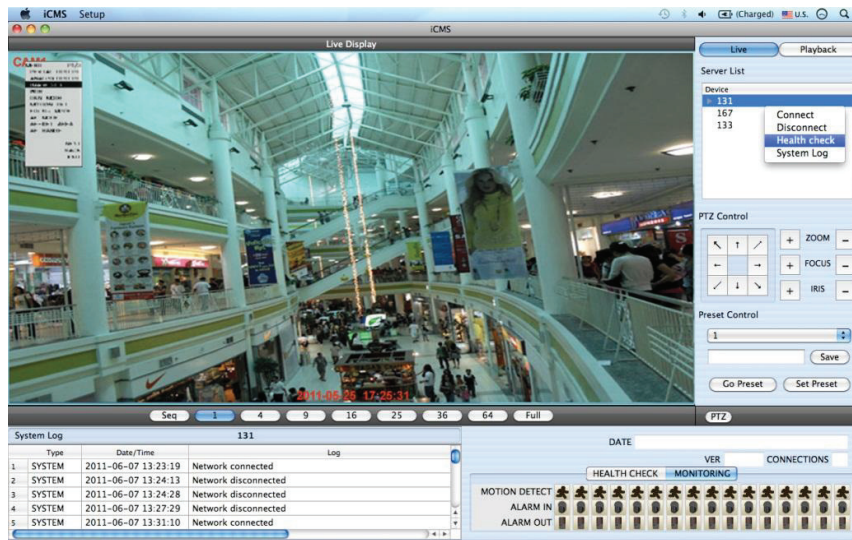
iCMS Setup

(Charged) U.S.

iCMS

Live Display

CAM

2011-05-26 17:26:31

Live Playback

Server List

Device

131

167

133

Connect

Disconnect

Health check

System Log

PTZ Control

ZOOM

FOCUS

IRIS

Preset Control

1

Save

Go Preset Set Preset

Seq 1 4 9 16 25 36 64 Full

PTZ

System Log 131

| | Type | Date/Time | Log |
|---|---|---|---|
| 1 | SYSTEM | 2011-06-07 13:23:19 | Network connected |
| 2 | SYSTEM | 2011-06-07 13:24:13 | Network disconnected |
| 3 | SYSTEM | 2011-06-07 13:24:28 | Network disconnected |
| 4 | SYSTEM | 2011-06-07 13:27:29 | Network disconnected |
| 5 | SYSTEM | 2011-06-07 13:31:10 | Network connected |

DATE

VER CONNECTIONS

HEALTH CHECK MONITORING

MOTION DETECT

ALARM IN

ALARM OUT